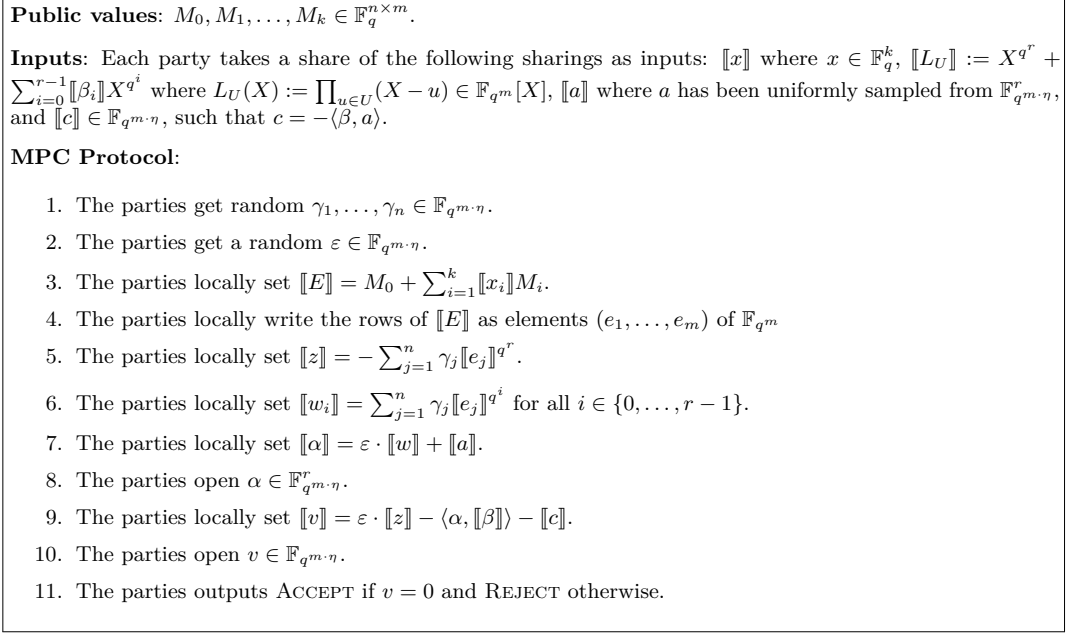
**Public values**: $M_0, M_1, \ldots, M_k \in \mathbb{F}_q^{n\times m}$.

**Inputs**: Each party takes a share of the following sharings as inputs: $[\![x]\!]$ where $x \in \mathbb{F}_q^k$, $[\![L_U]\!] := X^{q^r} + \sum_{i=0}^{r-1}[\![\beta_i]\!]X^{q^i}$ where $L_U(X) := \prod_{u\in U}(X-u) \in \mathbb{F}_{q^m}[X]$, $[\![a]\!]$ where $a$ has been uniformly sampled from $\mathbb{F}_{q^{m\cdot\eta}}^r$, and $[\![c]\!] \in \mathbb{F}_{q^{m\cdot\eta}}$, such that $c = -\langle\beta, a\rangle$.

**MPC Protocol**:

1. The parties get random $\gamma_1, \ldots, \gamma_n \in \mathbb{F}_{q^{m\cdot\eta}}$.
2. The parties get a random $\varepsilon \in \mathbb{F}_{q^{m\cdot\eta}}$.
3. The parties locally set $[\![E]\!] = M_0 + \sum_{i=1}^k [\![x_i]\!]M_i$.
4. The parties locally write the rows of $[\![E]\!]$ as elements $(e_1, \ldots, e_m)$ of $\mathbb{F}_{q^m}$
5. The parties locally set $[\![z]\!] = -\sum_{j=1}^n \gamma_j [\![e_j]\!]^{q^r}$.
6. The parties locally set $[\![w_i]\!] = \sum_{j=1}^n \gamma_j [\![e_j]\!]^{q^i}$ for all $i \in \{0, \ldots, r-1\}$.
7. The parties locally set $[\![\alpha]\!] = \varepsilon \cdot [\![w]\!] + [\![a]\!]$.
8. The parties open $\alpha \in \mathbb{F}_{q^{m\cdot\eta}}^r$.
9. The parties locally set $[\![v]\!] = \varepsilon \cdot [\![z]\!] - \langle\alpha, [\![\beta]\!]\rangle - [\![c]\!]$.
10. The parties open $v \in \mathbb{F}_{q^{m\cdot\eta}}$.
11. The parties outputs ACCEPT if $v = 0$ and REJECT otherwise.